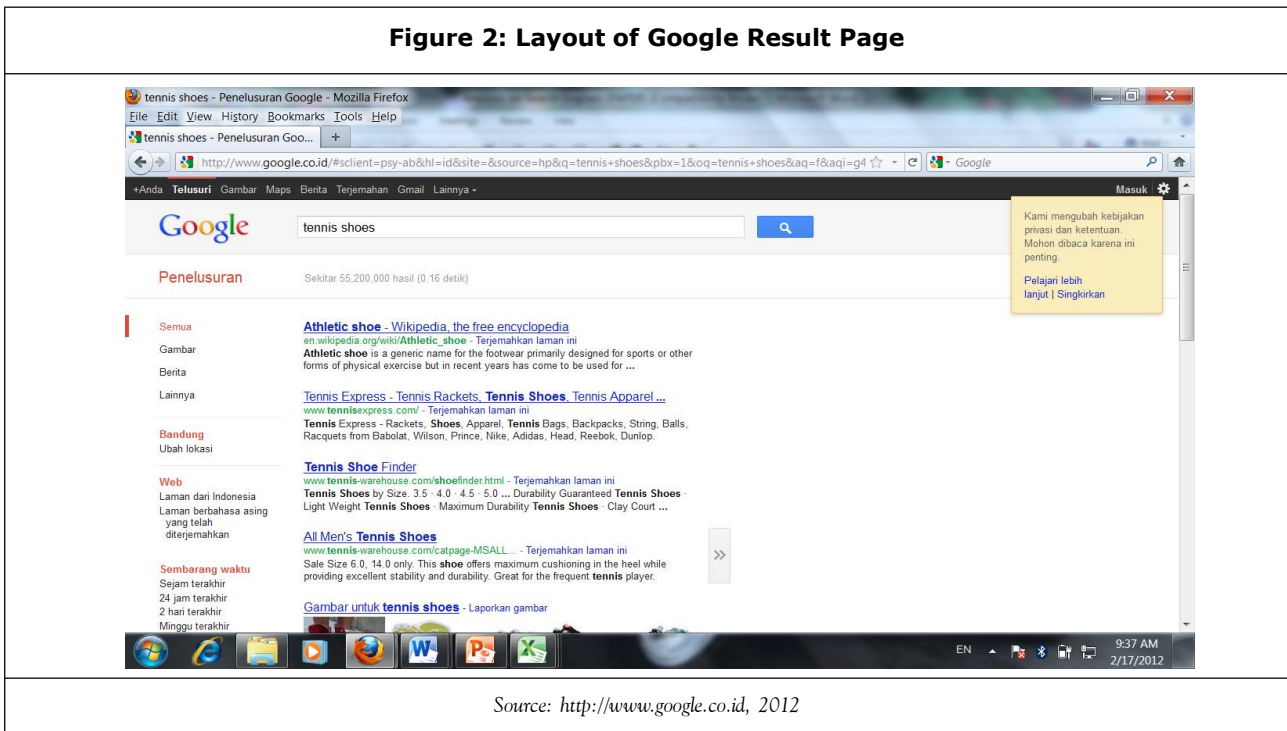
Figure 2: Layout of Google Result Page

tennis shoes - Penelusuran Google - Mozilla Firefox

File Edit View History Bookmarks Tools Help

tennis shoes - Penelusuran Goo... +

http://www.google.co.id/#sclient=psy-ab&hl=id&site=&source=hp&q=tennis+shoes&pbx=1&oq=tennis+shoes&aq=f&aqi=g4

Google

+Anda Telusuri Gambar Maps Berita Terjemahan Gmail Lainnya

Masuk

Google

tennis shoes

Kami mengubah kebijakan privasi dan ketentuan. Mohon dibaca karena ini penting.

Pelajari lebih lanjut | Singkirkan

Penelusuran

Sekitar 55,200,000 hasil (0.16 detik)

Semua
Gambar
Berita
Lainnya

Bandung
Ubah lokasi

Web
Laman dari Indonesia
Laman berbahasa asing yang telah diterjemahkan

Sembarang waktu
Sejam terakhir
24 jam terakhir
2 hari terakhir
Minggu terakhir

Athletic shoe - Wikipedia, the free encyclopedia
en.wikipedia.org/wiki/Athletic_shoe - Terjemahkan laman ini
Athletic shoe is a generic name for the footwear primarily designed for sports or other forms of physical exercise but in recent years has come to be used for ...

Tennis Express - Tennis Rackets, Tennis Shoes, Tennis Apparel ...
www.tennisexpress.com/ - Terjemahkan laman ini
Tennis Express - Rackets, Shoes, Apparel, Tennis Bags, Backpacks, String, Balls, Racquets from Babolat, Wilson, Prince, Nike, Adidas, Head, Reebok, Dunlop.

Tennis Shoe Finder
www.tennis-warehouse.com/shoefinder.html - Terjemahkan laman ini
Tennis Shoes by Size. 3.5 · 4.0 · 4.5 · 5.0 ... Durability Guaranteed Tennis Shoes · Light Weight Tennis Shoes · Maximum Durability Tennis Shoes · Clay Court ...

All Men's Tennis Shoes
www.tennis-warehouse.com/catpage-MSALL... - Terjemahkan laman ini
Sale Size 6.0, 14.0 only. This shoe offers maximum cushioning in the heel while providing excellent stability and durability. Great for the frequent tennis player.

Gambar untuk tennis shoes - Laporkan gambar

EN 9:37 AM 2/17/2012

Source: http://www.google.co.id, 2012